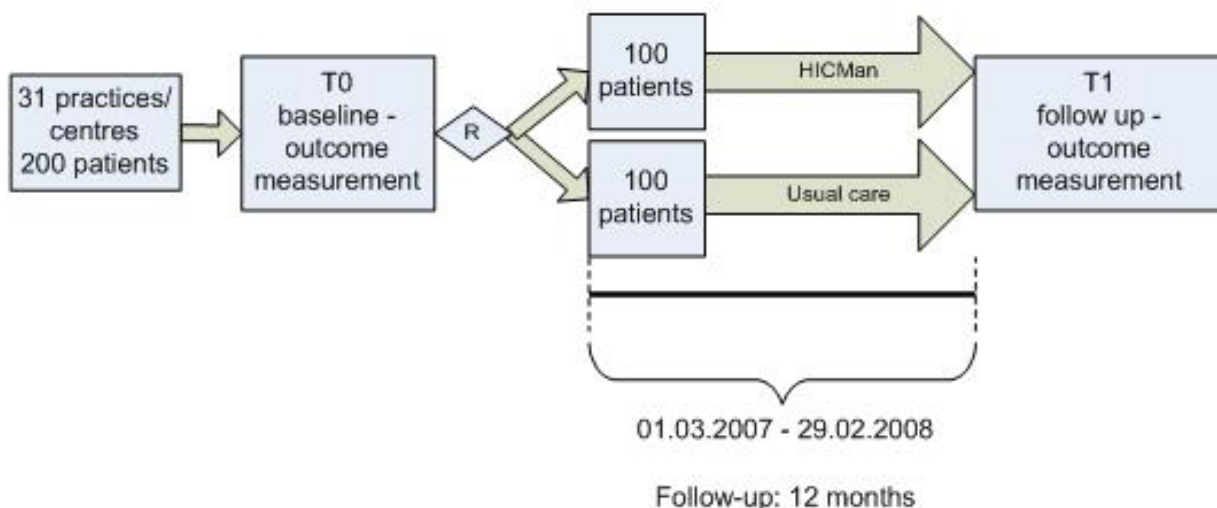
31 practices/ centres 200 patients

T0 baseline - outcome measurement

R

100 patients

HICMan

100 patients

Usual care

T1 follow up - outcome measurement

01.03.2007 - 29.02.2008

Follow-up: 12 months